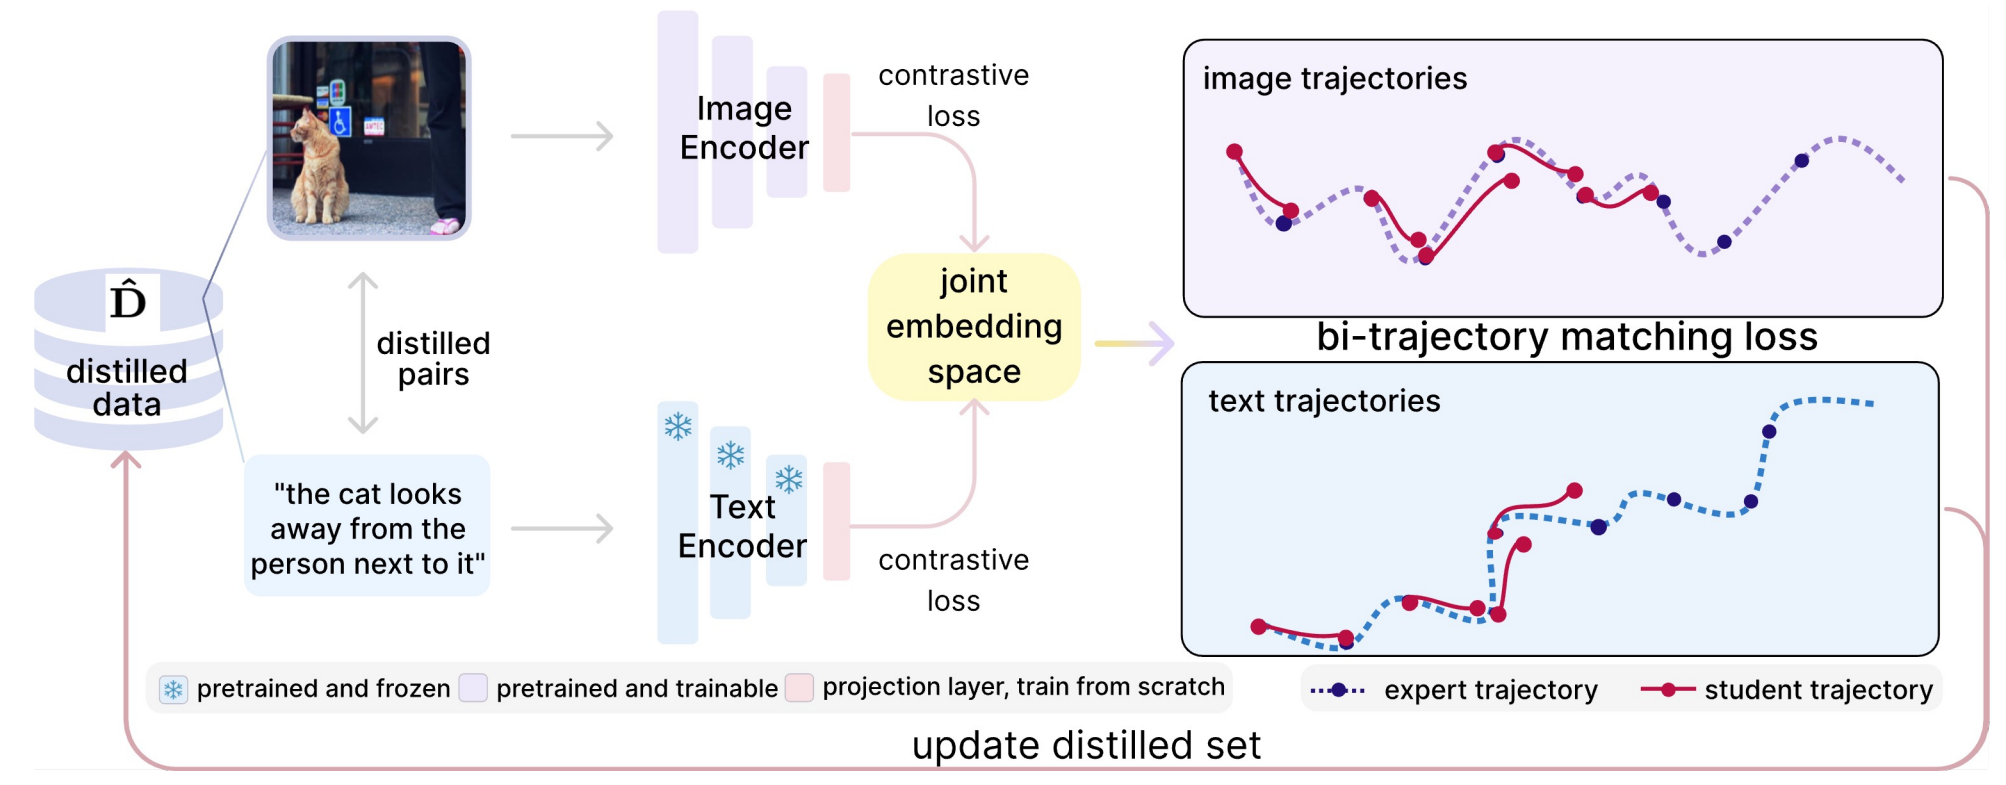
$\hat{D}$
distilled data

distilled pairs

"the cat looks away from the person next to it"

Image Encoder

Text Encoder

contrastive loss

contrastive loss

joint embedding space

image trajectories

bi-trajectory matching loss

text trajectories

pretrained and frozen pretrained and trainable projection layer, train from scratch

expert trajectory student trajectory

update distilled set